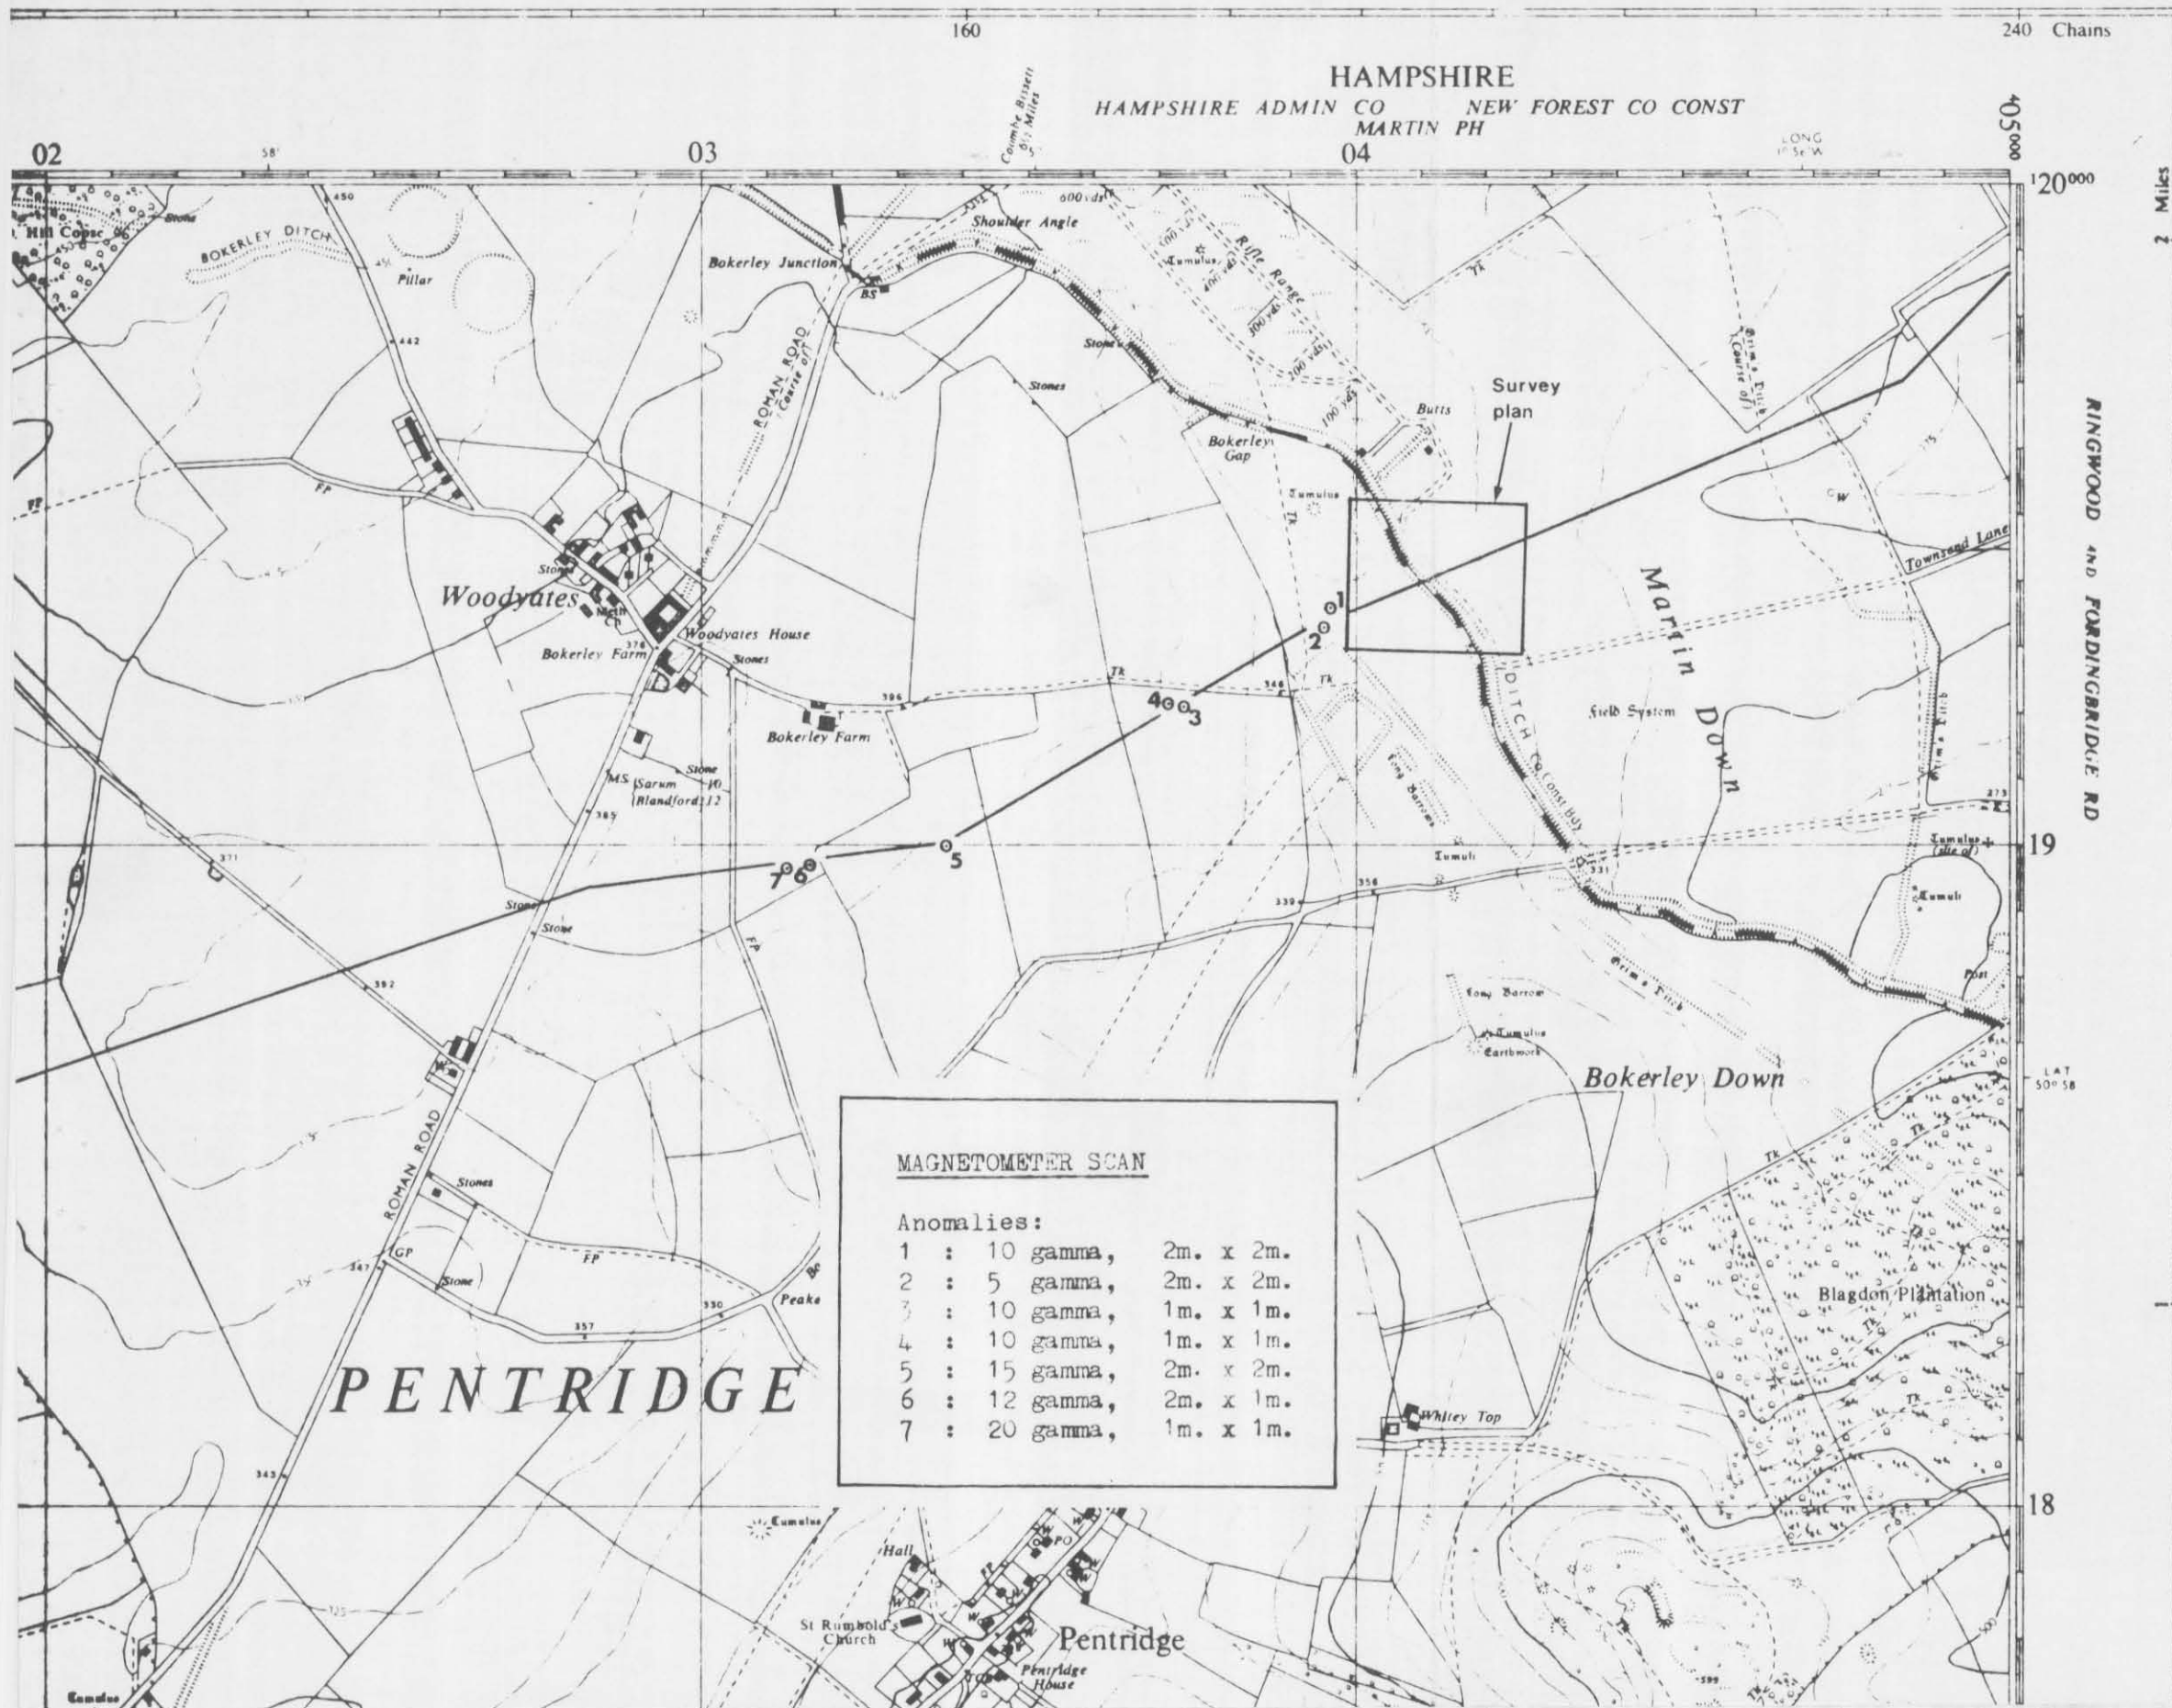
160

240 Chains

HAMPSHIRE
HAMPSHIRE ADMIN CO NEW FOREST CO CONST
MARTIN PH

Coombe Bissett 5½ Miles

02 58 03 04 LONG 1°56'W $^{4}05^{000}$

$^{1}20^{000}$

2 Miles

Hill Copse BOKERLEY DITCH Stone 450 Pillar 442 Bokerley Junction BS ROMAN ROAD (Course of) Shoulder Angle 600 yds Tumulus Rifle Range 400 yds 300 yds 200 yds 100 yds 600 yds Stones Stones Butts Bokerley Gap Tk Grims Ditch (Course of) Tk

Survey plan

Tumulus Tk

RINGWOOD AND FORDINGBRIDGE RD

FP Woodyates Stone Woodyates House Bokerley Farm 376 Stones MS Sarum 10 Blandford 12 Stone 385 Bokerley Farm 396 Tk 346 Tk 1 2 4 3 Martin Down Townsend Lane W DITCH Co Const Bdy Field System Long Barrow 275

5 6 7 371 Stone Stone FA 339 356 Tumuli Tumuli 331 Tumulus (site of) Tumuli 19 Grims Ditch Long Barrow Tumulus Earthwork Post

392 Bokerley Down LAT 50°58

ROMAN ROAD Stones GP 347 Stone FP 357 330 Peake

MAGNETOMETER SCAN

Anomalies:
1 : 10 gamma, 2m. x 2m.
2 : 5 gamma, 2m. x 2m.
3 : 10 gamma, 1m. x 1m.
4 : 10 gamma, 1m. x 1m.
5 : 15 gamma, 2m. x 2m.
6 : 12 gamma, 2m. x 1m.
7 : 20 gamma, 1m. x 1m.

Tk Tk Blagdon Plantation Tk Tk

PENTRIDGE

Whitey Top

343 Cumulus Hall PO 18

St Rumbold's Church Pentridge Pentridge House 599